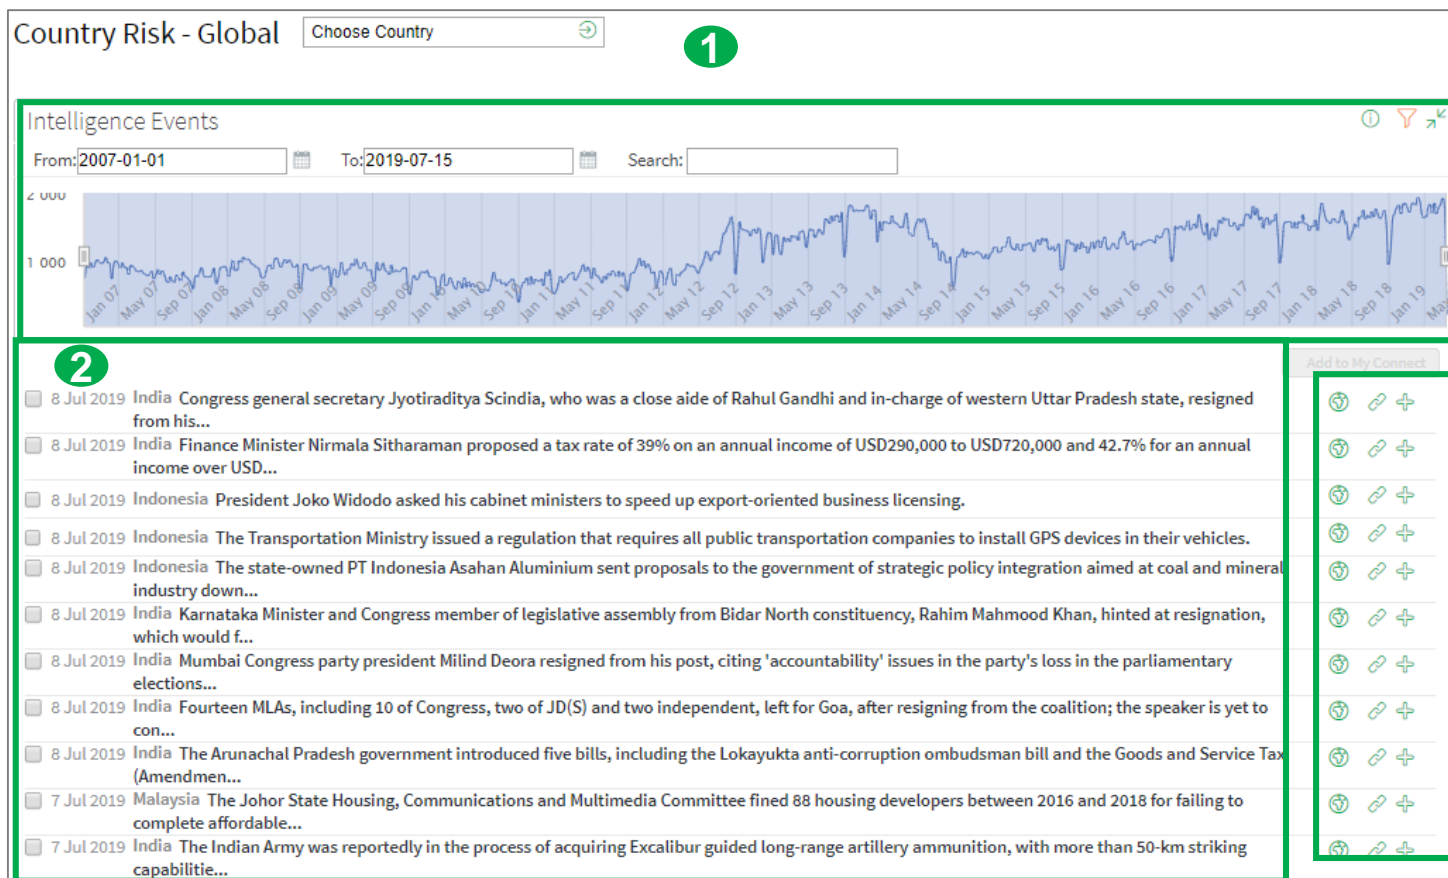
Country Risk - Global

Choose Country

1

Intelligence Events

From: 2007-01-01

To: 2019-07-15

Search:

2 000

1 000

Jan 07 May 07 Sep 07 Jan 08 May 08 Sep 08 Jan 09 May 09 Sep 09 Jan 10 May 10 Sep 10 Jan 11 May 11 Sep 11 Jan 12 May 12 Sep 12 Jan 13 May 13 Sep 13 Jan 14 May 14 Sep 14 Jan 15 May 15 Sep 15 Jan 16 May 16 Sep 16 Jan 17 May 17 Sep 17 Jan 18 May 18 Sep 18 Jan 19 May

2

Add to My Connect

8 Jul 2019 India Congress general secretary Jyotiraditya Scindia, who was a close aide of Rahul Gandhi and in-charge of western Uttar Pradesh state, resigned from his...

8 Jul 2019 India Finance Minister Nirmala Sitharaman proposed a tax rate of 39% on an annual income of USD290,000 to USD720,000 and 42.7% for an annual income over USD...

8 Jul 2019 Indonesia President Joko Widodo asked his cabinet ministers to speed up export-oriented business licensing.

8 Jul 2019 Indonesia The Transportation Ministry issued a regulation that requires all public transportation companies to install GPS devices in their vehicles.

8 Jul 2019 Indonesia The state-owned PT Indonesia Asahan Aluminium sent proposals to the government of strategic policy integration aimed at coal and mineral industry down...

8 Jul 2019 India Karnataka Minister and Congress member of legislative assembly from Bidar North constituency, Rahim Mahmood Khan, hinted at resignation, which would f...

8 Jul 2019 India Mumbai Congress party president Milind Deora resigned from his post, citing 'accountability' issues in the party's loss in the parliamentary elections...

8 Jul 2019 India Fourteen MLAs, including 10 of Congress, two of JD(S) and two independent, left for Goa, after resigning from the coalition; the speaker is yet to con...

8 Jul 2019 India The Arunachal Pradesh government introduced five bills, including the Lokayukta anti-corruption ombudsman bill and the Goods and Service Tax (Amendmen...

7 Jul 2019 Malaysia The Johor State Housing, Communications and Multimedia Committee fined 88 housing developers between 2016 and 2018 for failing to complete affordable...

7 Jul 2019 India The Indian Army was reportedly in the process of acquiring Excalibur guided long-range artillery ammunition, with more than 50-km striking capabilitie...